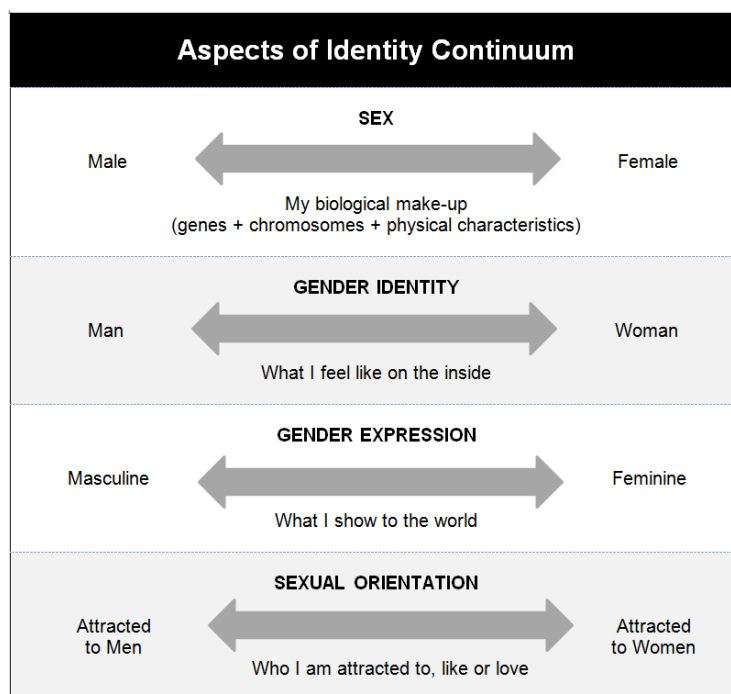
Aspects of Identity Continuum

SEX

Male

Female

My biological make-up
(genes + chromosomes + physical characteristics)

GENDER IDENTITY

Man

Woman

What I feel like on the inside

GENDER EXPRESSION

Masculine

Feminine

What I show to the world

SEXUAL ORIENTATION

Attracted to Men

Attracted to Women

Who I am attracted to, like or love